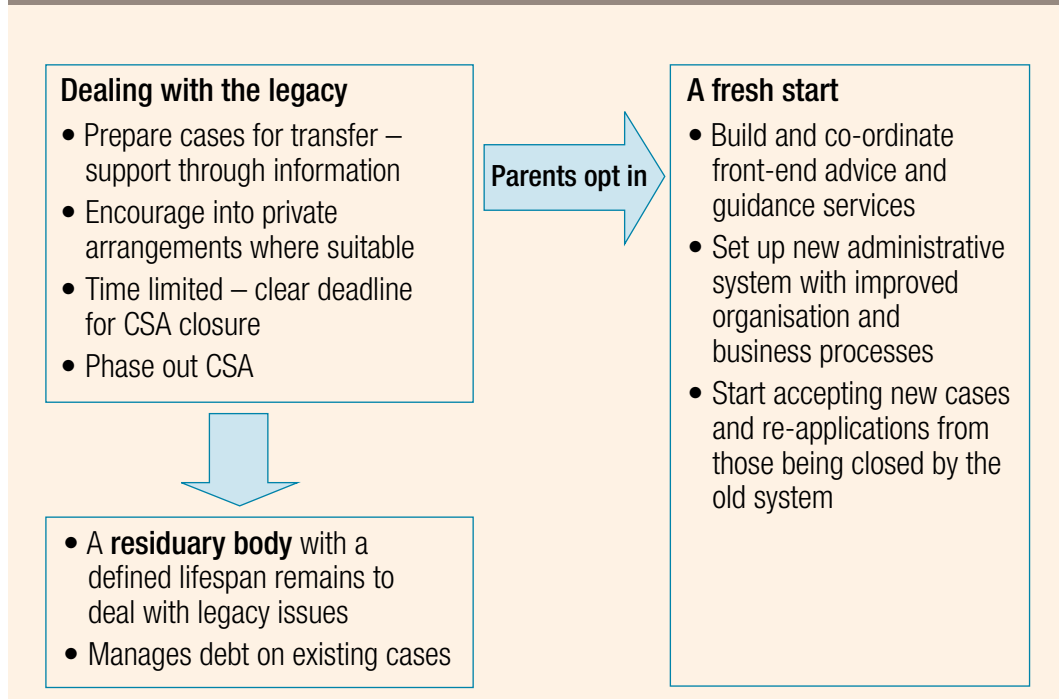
Dealing with the legacy

- Prepare cases for transfer – support through information
- Encourage into private arrangements where suitable
- Time limited – clear deadline for CSA closure
- Phase out CSA

Parents opt in

A fresh start

- Build and co-ordinate front-end advice and guidance services
- Set up new administrative system with improved organisation and business processes
- Start accepting new cases and re-applications from those being closed by the old system

- A **residuary body** with a defined lifespan remains to deal with legacy issues
- Manages debt on existing cases